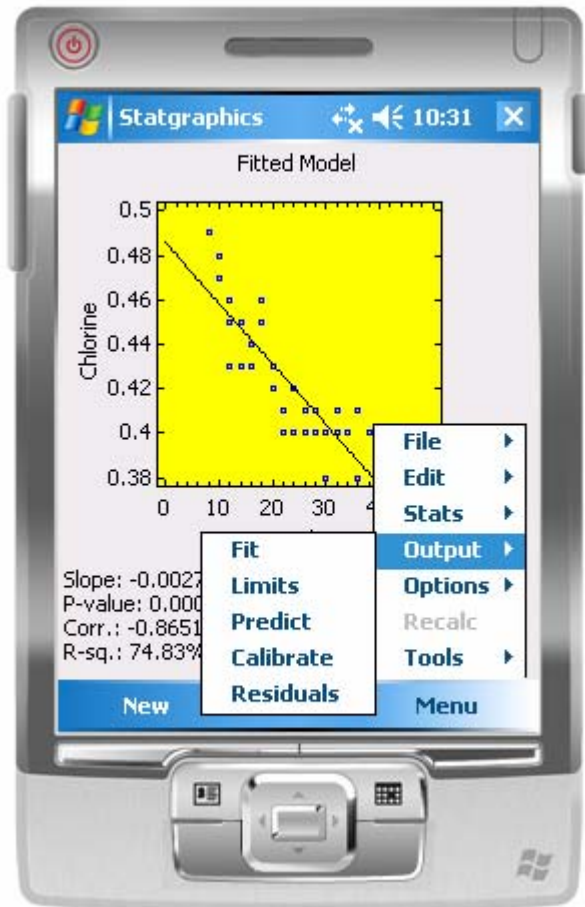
Statgraphics 10:31

Fitted Model

Chlorine

0.5
0.48
0.46
0.44
0.42
0.4
0.38

0 10 20 30 4

Slope: -0.0027
P-value: 0.000
Corr.: -0.8651
R-sq.: 74.83%

Fit
Limits
Predict
Calibrate
Residuals

File
Edit
Stats
Output
Options
Recalc
Tools

New
Menu